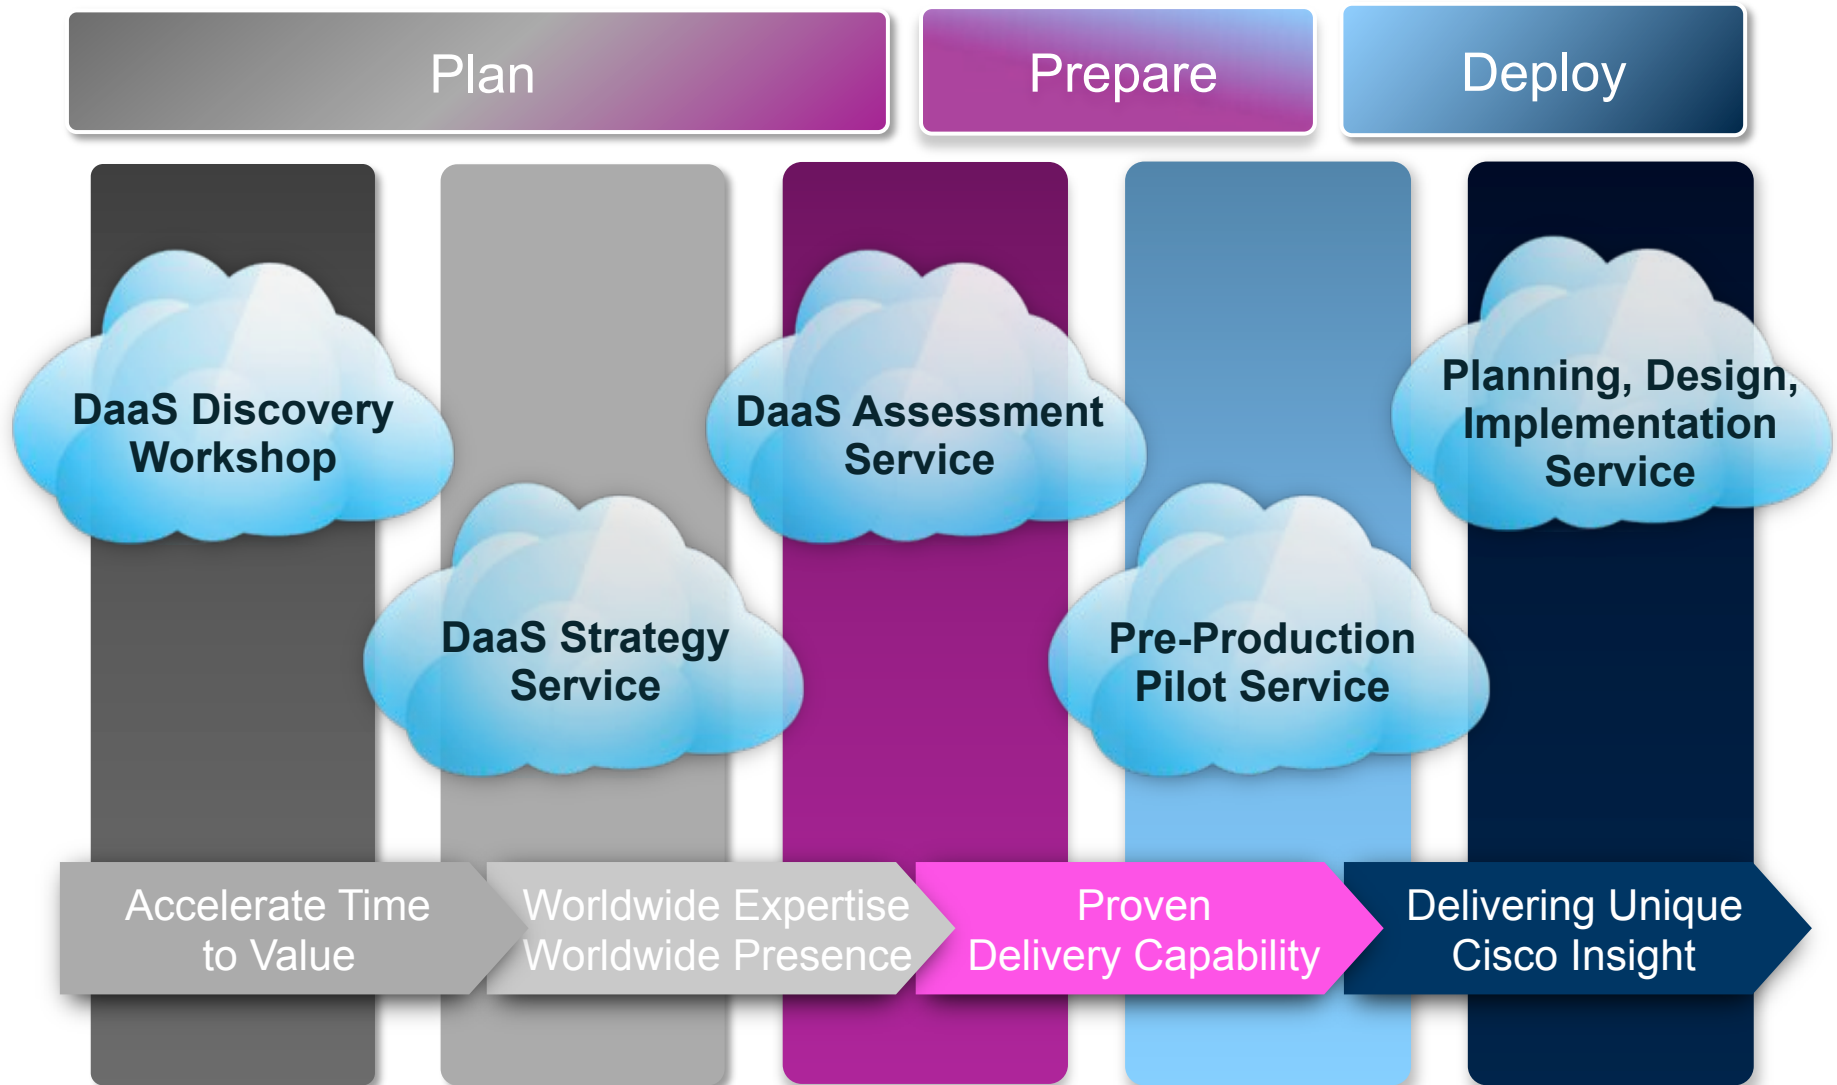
Plan

Prepare

Deploy

DaaS Discovery Workshop

DaaS Strategy Service

DaaS Assessment Service

Pre-Production Pilot Service

Planning, Design, Implementation Service

Accelerate Time to Value

Worldwide Expertise Worldwide Presence

Proven Delivery Capability

Delivering Unique Cisco Insight